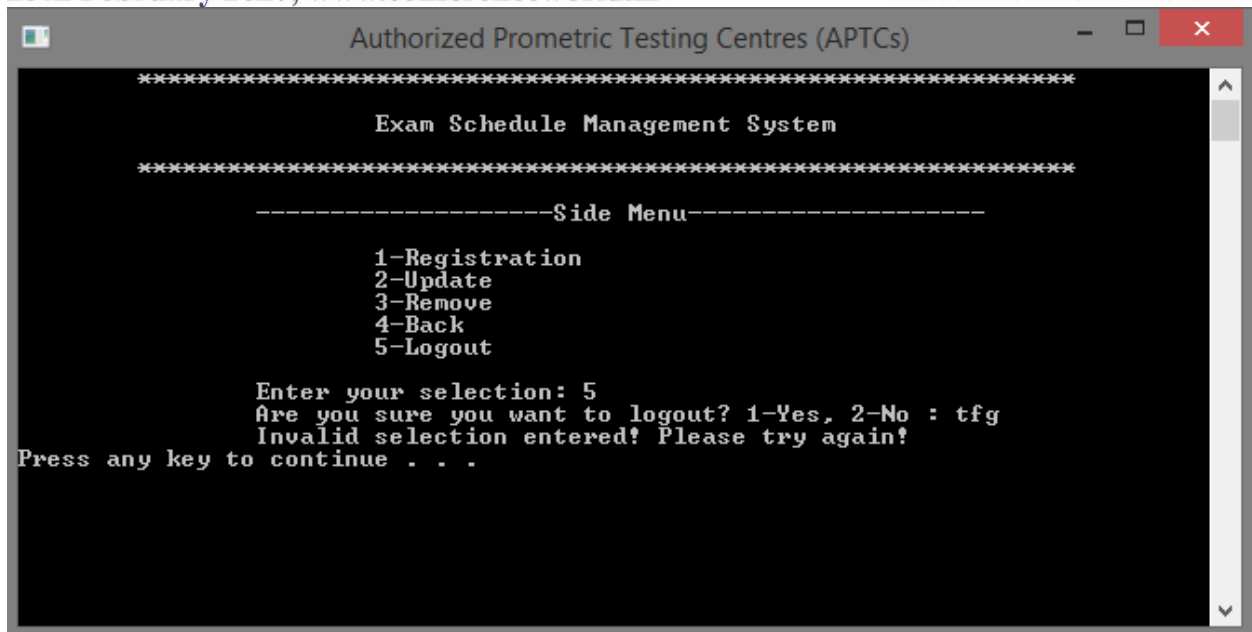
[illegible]

Authorized Prometric Testing Centres (APTCs)

***************************************************************

Exam Schedule Management System

***************************************************************

--------------------Side Menu--------------------

1-Registration
2-Update
3-Remove
4-Back
5-Logout

Enter your selection: 5
Are you sure you want to logout? 1-Yes, 2-No : tfg
Invalid selection entered! Please try again!
Press any key to continue . . .